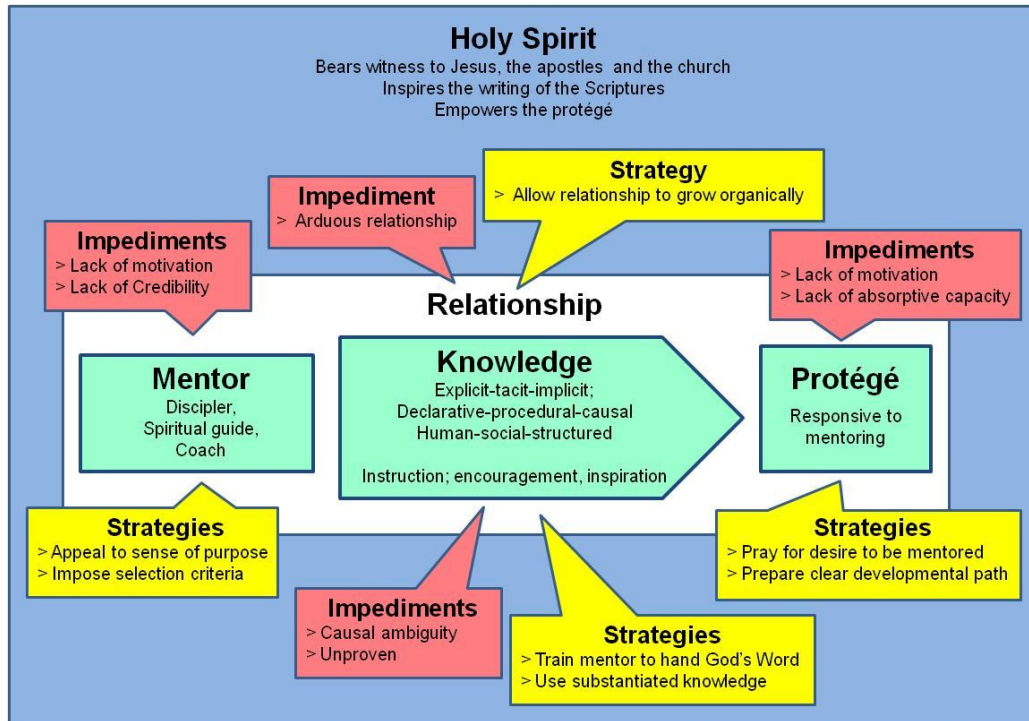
Holy Spirit
Bears witness to Jesus, the apostles and the church
Inspires the writing of the Scriptures
Empowers the protégé

Impediment
> Arduous relationship

Strategy
> Allow relationship to grow organically

Impediments
> Lack of motivation
> Lack of Credibility

Impediments
> Lack of motivation
> Lack of absorptive capacity

Relationship

Mentor
Discipler,
Spiritual guide,
Coach

Knowledge
Explicit-tacit-implicit;
Declarative-procedural-causal
Human-social-structured

Instruction; encouragement, inspiration

Protégé
Responsive to mentoring

Strategies
> Appeal to sense of purpose
> Impose selection criteria

Strategies
> Pray for desire to be mentored
> Prepare clear developmental path

Impediments
> Causal ambiguity
> Unproven

Strategies
> Train mentor to hand God's Word
> Use substantiated knowledge